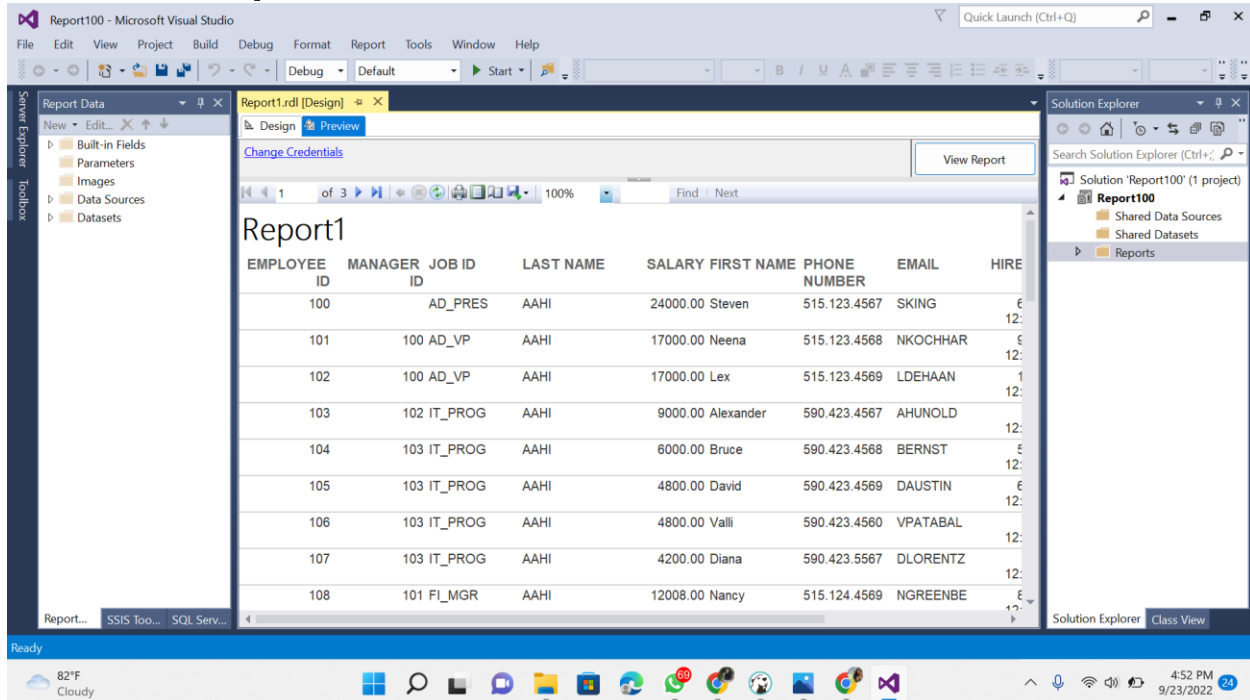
Report100 - Microsoft Visual Studio

Quick Launch (Ctrl+Q)

File Edit View Project Build Debug Format Report Tools Window Help

Debug Default Start

Server Explorer Toolbox

Report Data

New Edit...

Built-in Fields
Parameters
Images
Data Sources
Datasets

Report... SSIS Too... SQL Serv...

Report1.rdl [Design]

Design Preview

Change Credentials

View Report

1 of 3 100% Find | Next

Report1

| EMPLOYEE ID | MANAGER ID | JOB ID | LAST NAME | SALARY | FIRST NAME | PHONE NUMBER | EMAIL | HIRE |
|---|---|---|---|---|---|---|---|---|
| 100 | | AD_PRES | AAHI | 24000.00 | Steven | 515.123.4567 | SKING | 6 12: |
| 101 | 100 | AD_VP | AAHI | 17000.00 | Neena | 515.123.4568 | NKOCHHAR | 9 12: |
| 102 | 100 | AD_VP | AAHI | 17000.00 | Lex | 515.123.4569 | LDEHAAN | 1 12: |
| 103 | 102 | IT_PROG | AAHI | 9000.00 | Alexander | 590.423.4567 | AHUNOLD | 12: |
| 104 | 103 | IT_PROG | AAHI | 6000.00 | Bruce | 590.423.4568 | BERNST | 5 12: |
| 105 | 103 | IT_PROG | AAHI | 4800.00 | David | 590.423.4569 | DAUSTIN | 6 12: |
| 106 | 103 | IT_PROG | AAHI | 4800.00 | Valli | 590.423.4560 | VPATABAL | 12: |
| 107 | 103 | IT_PROG | AAHI | 4200.00 | Diana | 590.423.5567 | DLORENTZ | 12: |
| 108 | 101 | FI_MGR | AAHI | 12008.00 | Nancy | 515.124.4569 | NGREENBE | 8 12: |

Solution Explorer

Search Solution Explorer (Ctrl+;)

Solution 'Report100' (1 project)
Report100
Shared Data Sources
Shared Datasets
Reports

Solution Explorer Class View

Ready

82°F
Cloudy

4:52 PM
9/23/2022
24